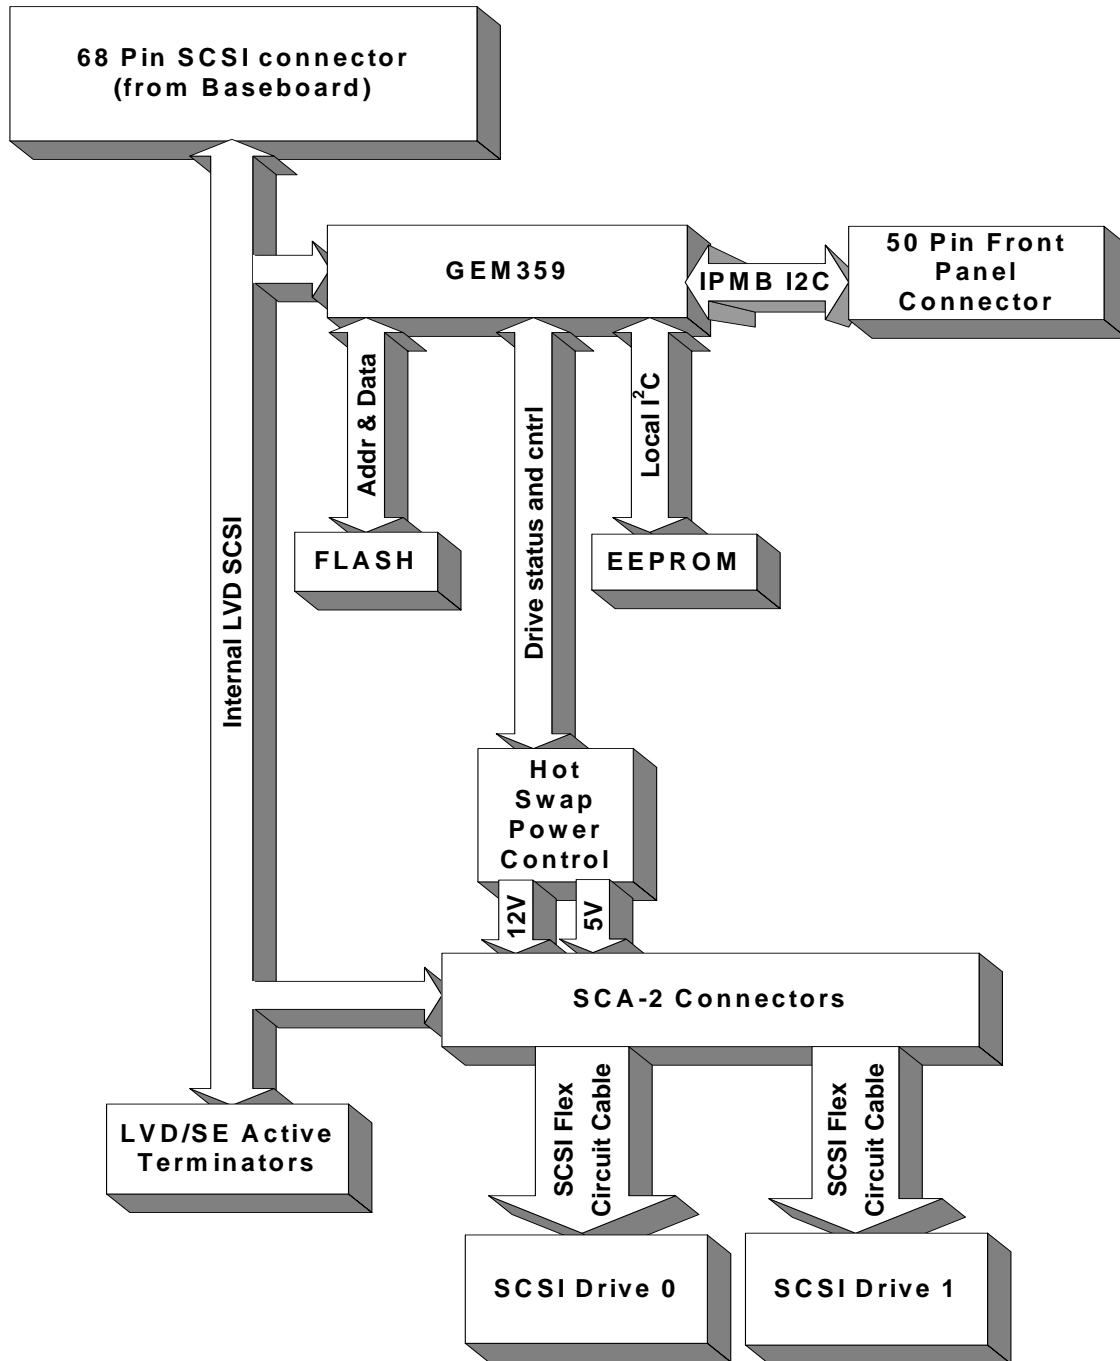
68 Pin SCSI connector (from Baseboard)

GEM359

IPMB I2C

50 Pin Front Panel Connector

Addr & Data

Drive status and cntrl

Local $I^2C$

Internal LVD SCSI

FLASH

EEPROM

Hot Swap Power Control

12V

5V

SCA-2 Connectors

SCSI Flex Circuit Cable

SCSI Flex Circuit Cable

LVD/SE Active Terminators

SCSI Drive 0

SCSI Drive 1